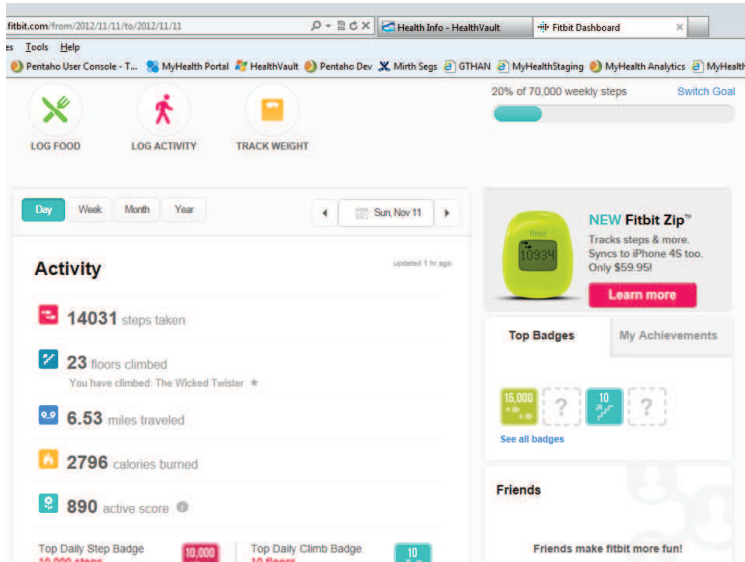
fitbit.com/from/2012/11/11/to/2012/11/11

Health Info - HealthVault

Fitbit Dashboard

es Tools Help

Pentaho User Console - T... MyHealth Portal HealthVault Pentaho Dev Mirth Segs GTHAN MyHealthStaging MyHealth Analytics MyHealth

LOG FOOD

LOG ACTIVITY

TRACK WEIGHT

20% of 70,000 weekly steps

Switch Goal

Day Week Month Year

Sun, Nov 11

Activity

updated 1 hr ago

14031 steps taken

23 floors climbed

You have climbed: The Wicked Twister

6.53 miles traveled

2796 calories burned

890 active score

Top Daily Step Badge

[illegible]

10,000

Top Daily Climb Badge

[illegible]

10

NEW Fitbit Zip™

Tracks steps & more. Syncs to iPhone 4S too. Only $59.95!

Learn more

fitbit

10934

Top Badges

My Achievements

15,000

?

10

?

See all badges

Friends

Friends make fitbit more fun!